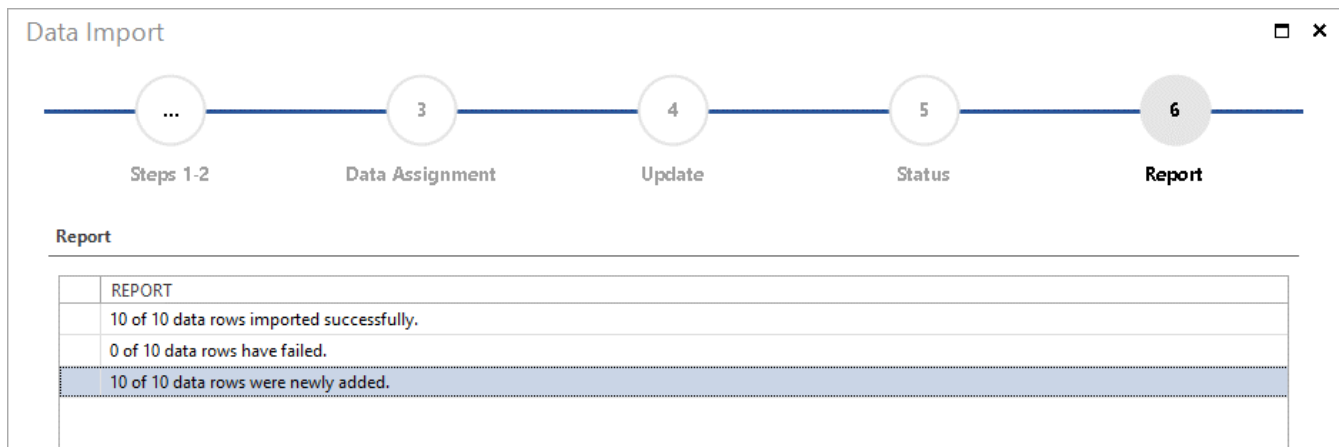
Data Import

...
Steps 1-2

3
Data Assignment

4
Update

5
Status

6
Report

Report

| | REPORT |
|---|---|
| | 10 of 10 data rows imported successfully. |
| | 0 of 10 data rows have failed. |
| | 10 of 10 data rows were newly added. |